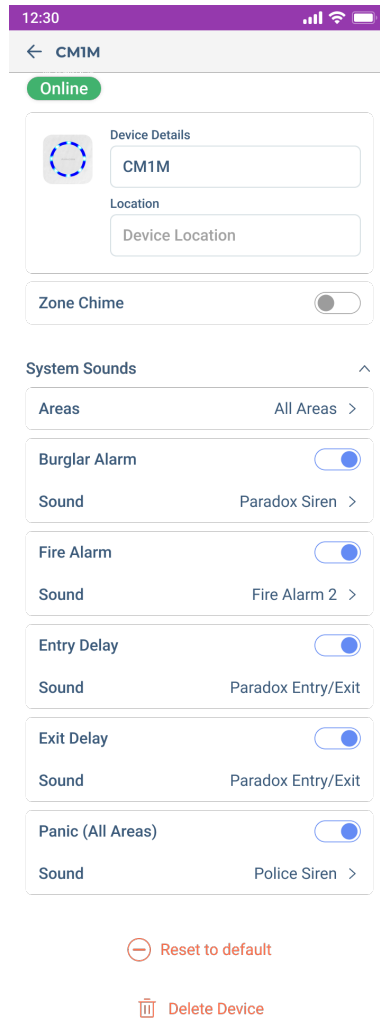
12:30

CM1M

Online

Device Details

CM1M

Location

Device Location

Zone Chime

System Sounds

Areas
All Areas

Burglar Alarm

Sound
Paradox Siren

Fire Alarm

Sound
Fire Alarm 2

Entry Delay

Sound
Paradox Entry/Exit

Exit Delay

Sound
Paradox Entry/Exit

Panic (All Areas)

Sound
Police Siren

Reset to default

Delete Device